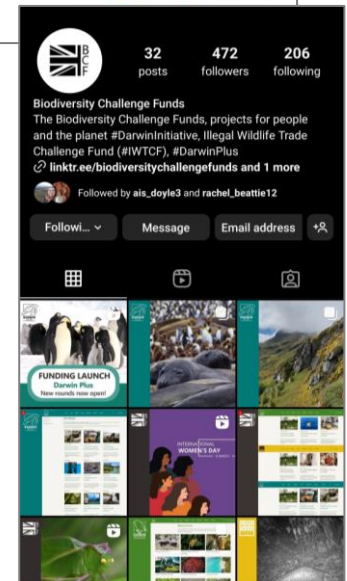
BCF

32 posts

472 followers

206 following

Biodiversity Challenge Funds
The Biodiversity Challenge Funds, projects for people and the planet #DarwinInitiative, Illegal Wildlife Trade Challenge Fund (#IWTCF), #DarwinPlus
linktr.ee/biodiversitychallengefunds and 1 more

Followed by ais_doyle3 and rachel_beattie12

Followi... Message Email address

FUNDING LAUNCH
Darwin Plus
New rounds now open!

INTERNATIONAL WOMEN'S DAY